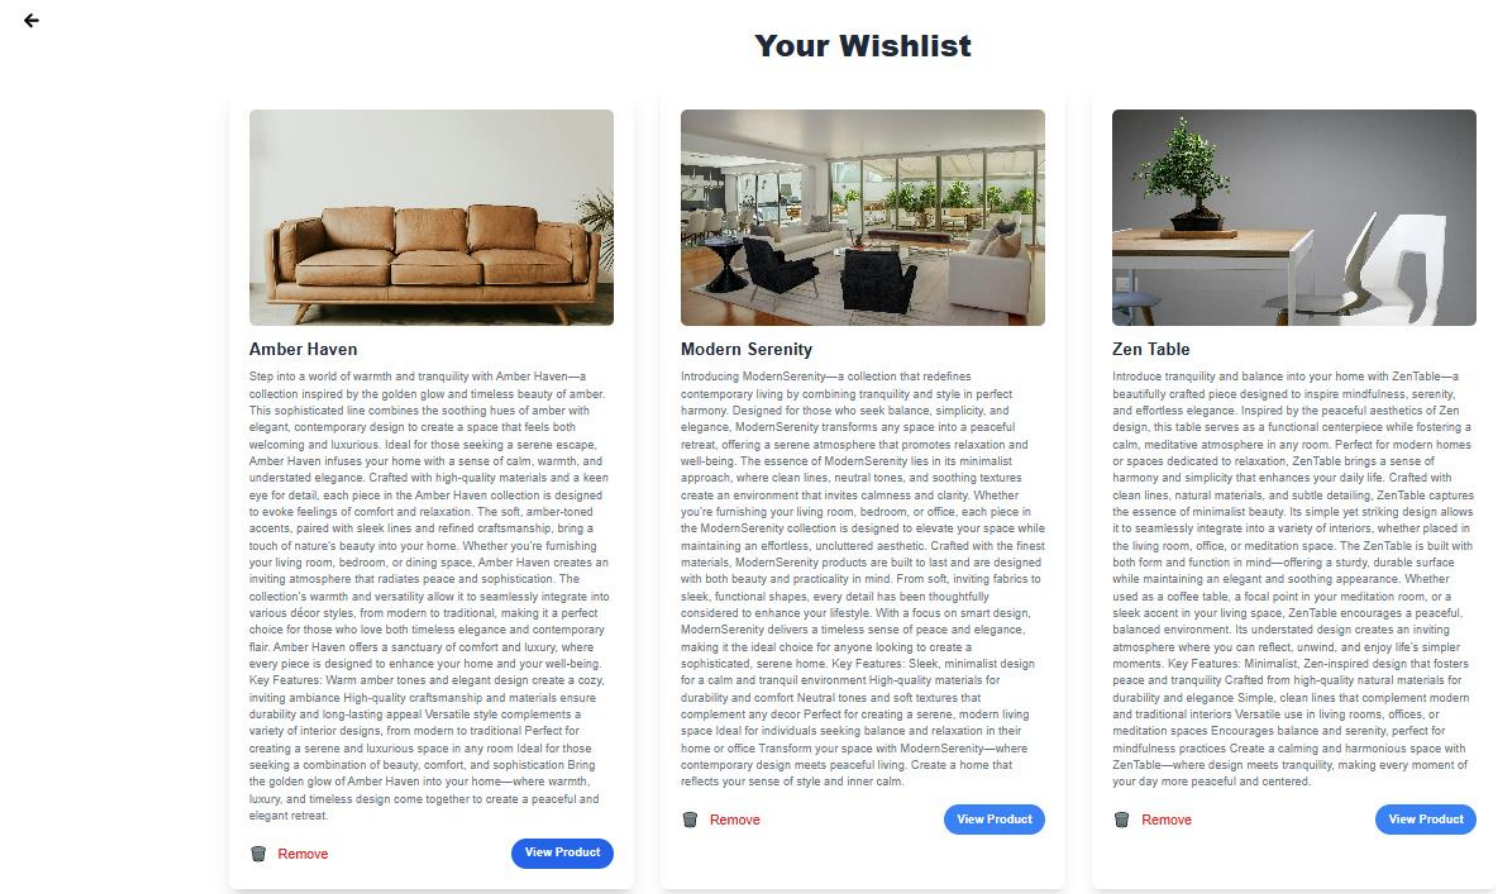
Your Wishlist

Amber Haven

Step into a world of warmth and tranquility with Amber Haven—a collection inspired by the golden glow and timeless beauty of amber. This sophisticated line combines the soothing hues of amber with elegant, contemporary design to create a space that feels both welcoming and luxurious. Ideal for those seeking a serene escape, Amber Haven infuses your home with a sense of calm, warmth, and understated elegance. Crafted with high-quality materials and a keen eye for detail, each piece in the Amber Haven collection is designed to evoke feelings of comfort and relaxation. The soft, amber-toned accents, paired with sleek lines and refined craftsmanship, bring a touch of nature's beauty into your home. Whether you're furnishing your living room, bedroom, or dining space, Amber Haven creates an inviting atmosphere that radiates peace and sophistication. The collection's warmth and versatility allow it to seamlessly integrate into various décor styles, from modern to traditional, making it a perfect choice for those who love both timeless elegance and contemporary flair. Amber Haven offers a sanctuary of comfort and luxury, where every piece is designed to enhance your home and your well-being. Key Features: Warm amber tones and elegant design create a cozy, inviting ambiance High-quality craftsmanship and materials ensure durability and long-lasting appeal Versatile style complements a variety of interior designs, from modern to traditional Perfect for creating a serene and luxurious space in any room Ideal for those seeking a combination of beauty, comfort, and sophistication Bring the golden glow of Amber Haven into your home—where warmth, luxury, and timeless design come together to create a peaceful and elegant retreat.

Remove

View Product

Modern Serenity

Introducing ModernSerenity—a collection that redefines contemporary living by combining tranquility and style in perfect harmony. Designed for those who seek balance, simplicity, and elegance, ModernSerenity transforms any space into a peaceful retreat, offering a serene atmosphere that promotes relaxation and well-being. The essence of ModernSerenity lies in its minimalist approach, where clean lines, neutral tones, and soothing textures create an environment that invites calmness and clarity. Whether you're furnishing your living room, bedroom, or office, each piece in the ModernSerenity collection is designed to elevate your space while maintaining an effortless, uncluttered aesthetic. Crafted with the finest materials, ModernSerenity products are built to last and are designed with both beauty and practicality in mind. From soft, inviting fabrics to sleek, functional shapes, every detail has been thoughtfully considered to enhance your lifestyle. With a focus on smart design, ModernSerenity delivers a timeless sense of peace and elegance, making it the ideal choice for anyone looking to create a sophisticated, serene home. Key Features: Sleek, minimalist design for a calm and tranquil environment High-quality materials for durability and comfort Neutral tones and soft textures that complement any decor Perfect for creating a serene, modern living space Ideal for individuals seeking balance and relaxation in their home or office Transform your space with ModernSerenity—where contemporary design meets peaceful living. Create a home that reflects your sense of style and inner calm.

Remove

View Product

Zen Table

Introduce tranquility and balance into your home with ZenTable—a beautifully crafted piece designed to inspire mindfulness, serenity, and effortless elegance. Inspired by the peaceful aesthetics of Zen design, this table serves as a functional centerpiece while fostering a calm, meditative atmosphere in any room. Perfect for modern homes or spaces dedicated to relaxation, ZenTable brings a sense of harmony and simplicity that enhances your daily life. Crafted with clean lines, natural materials, and subtle detailing, ZenTable captures the essence of minimalist beauty. Its simple yet striking design allows it to seamlessly integrate into a variety of interiors, whether placed in the living room, office, or meditation space. The ZenTable is built with both form and function in mind—offering a sturdy, durable surface while maintaining an elegant and soothing appearance. Whether used as a coffee table, a focal point in your meditation room, or a sleek accent in your living space, ZenTable encourages a peaceful, balanced environment. Its understated design creates an inviting atmosphere where you can reflect, unwind, and enjoy life's simpler moments. Key Features: Minimalist, Zen-inspired design that fosters peace and tranquility Crafted from high-quality natural materials for durability and elegance Simple, clean lines that complement modern and traditional interiors Versatile use in living rooms, offices, or meditation spaces Encourages balance and serenity, perfect for mindfulness practices Create a calming and harmonious space with ZenTable—where design meets tranquility, making every moment of your day more peaceful and centered.

Remove

View Product